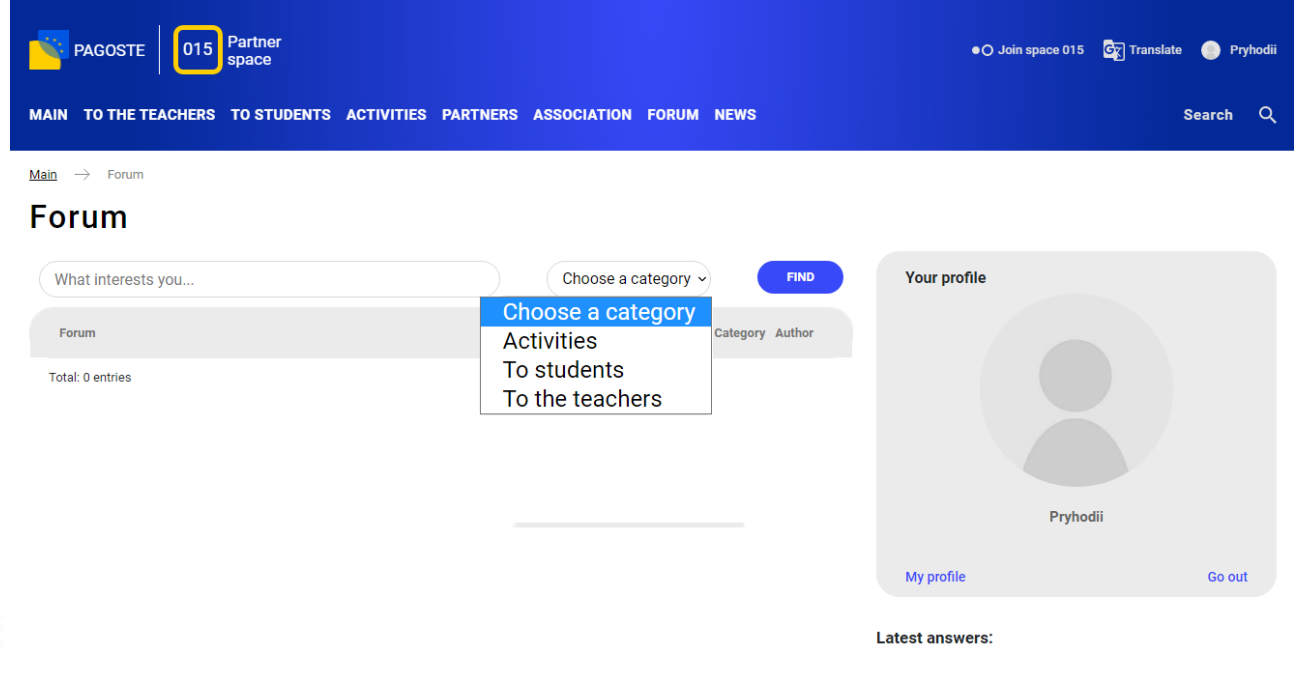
PAGOSTE 015 Partner space

Join space 015 Translate Pryhodii

MAIN TO THE TEACHERS TO STUDENTS ACTIVITIES PARTNERS ASSOCIATION FORUM NEWS Search

Main → Forum

Forum

What interests you...

Choose a category

FIND

Choose a category
Activities
To students
To the teachers

Forum Category Author

Total: 0 entries

Your profile

Pryhodii

My profile Go out

Latest answers: